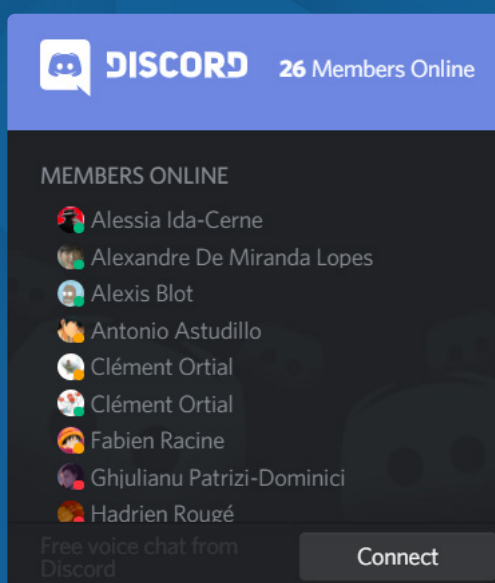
DISCORD
26 Members Online

MEMBERS ONLINE
Alessia Ida-Cerne
Alexandre De Miranda Lopes
Alexis Blot
Antonio Astudillo
Clément Ortial
Clément Ortial
Fabien Racine
Ghjulianu Patrizi-Dominici
Hadrien Rougé

Free voice chat from Discord
Connect